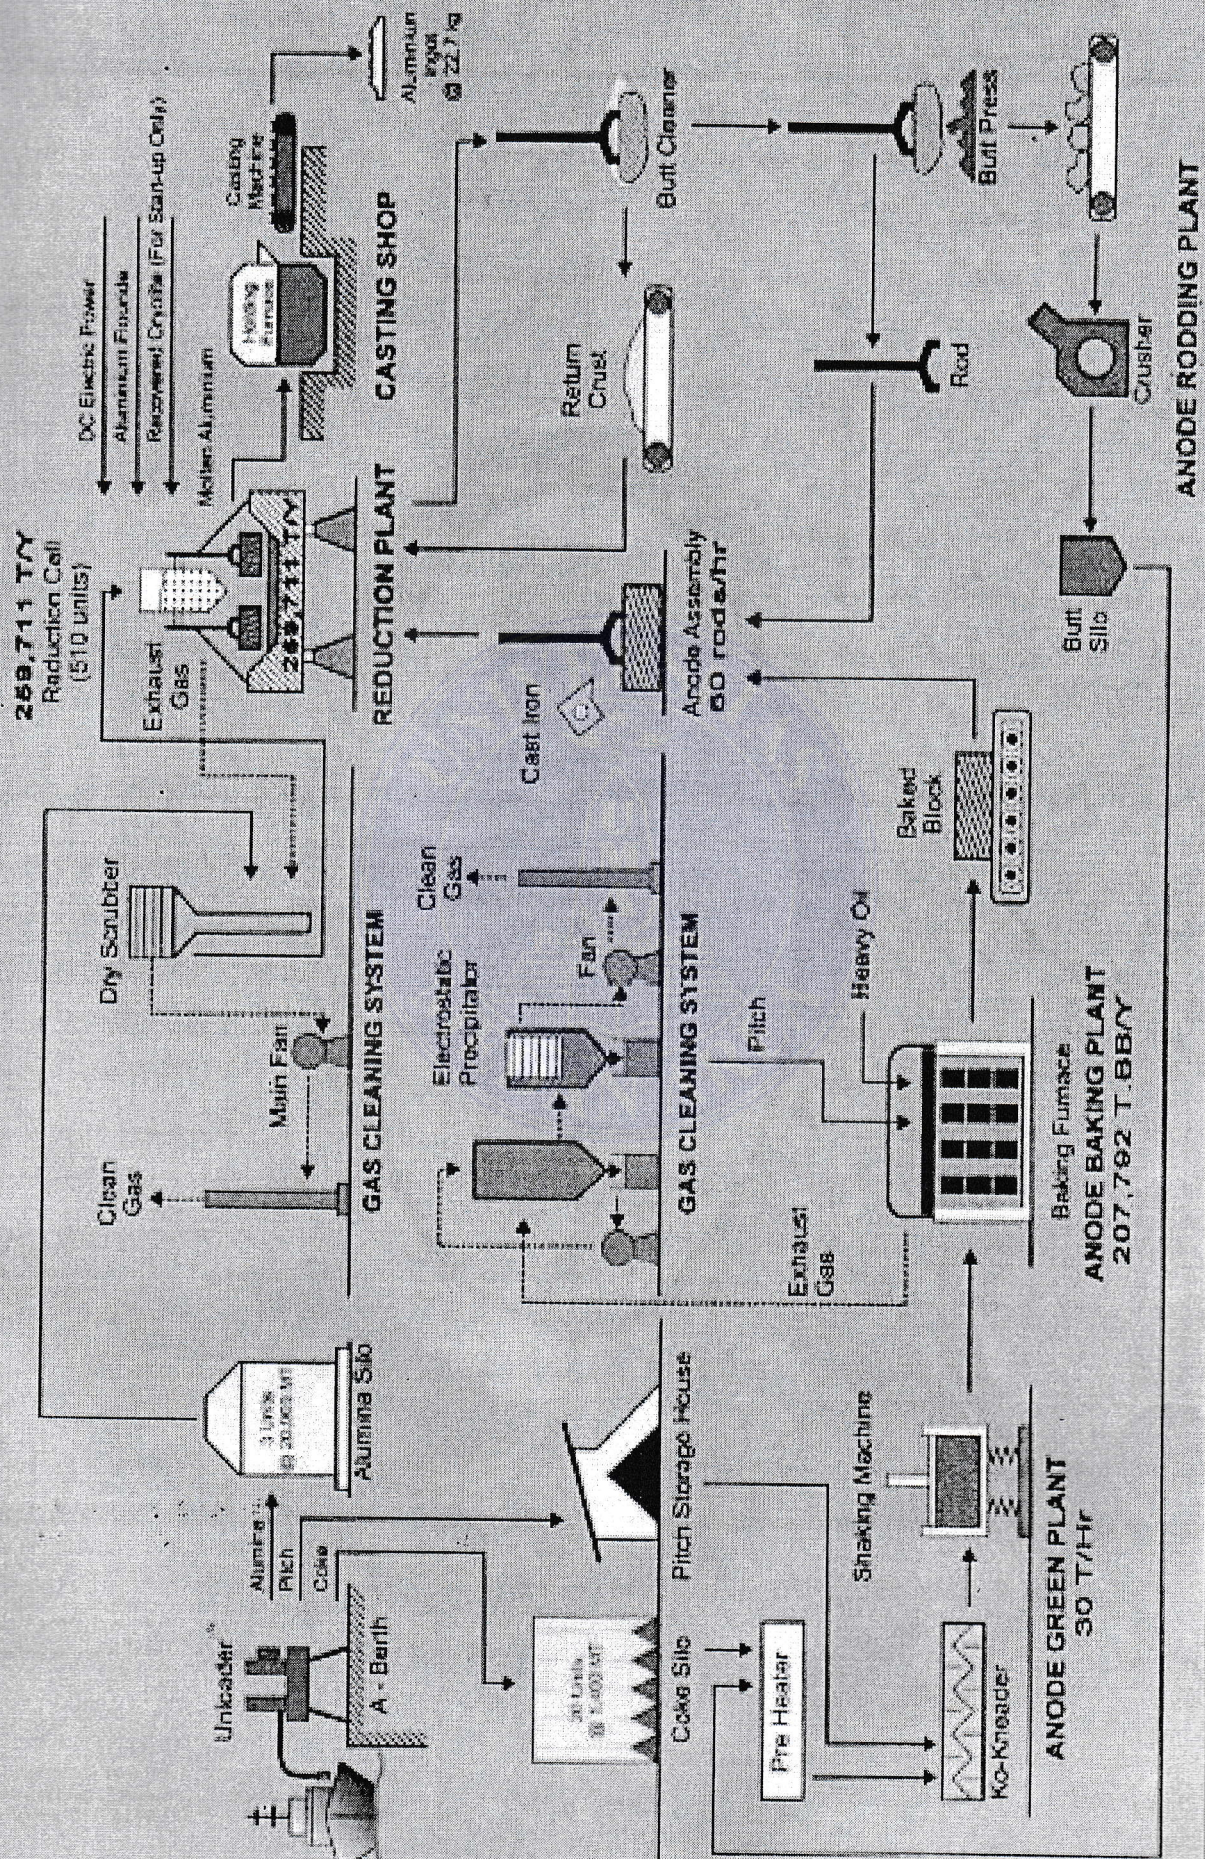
Unloader

A - Berth

Alumina

Pitch

Coke

Coke Silo

20 Units @ 1,400 MT

Pre Heater

Ko-Kneader

ANODE GREEN PLANT 30 T/Hr

Pitch Storage House

Shaking Machine

3 Units @ 20,000 MT

Alumina Silo

Clean Gas

Main Fan

GAS CLEANING SYSTEM

Dry Scrubber

Exhaust Gas

Electrostatic Precipitator

Fan

Clean Gas

GAS CLEANING SYSTEM

Pitch

Heavy Oil

Baking Furnace

ANODE BAKING PLANT 207,792 T.BB/Y

Baked Block

Cast Iron

Anode Assembly 60 rods/hr

259,711 T/Y Reduction Cell (510 units)

Exhaust Gas

259,711 T/Y

REDUCTION PLANT

DC Electric Power

Aluminium Flouride

Recovered Cryolite (For Start-up Only)

Molten Aluminium

Holding Furnace

Casting Machine

CASTING SHOP

Aluminium Ingot @ 22.7 kg

Return Crust

Butt Cleaner

Rod

Butt Press

Crusher

Butt Silo

ANODE RODDING PLANT